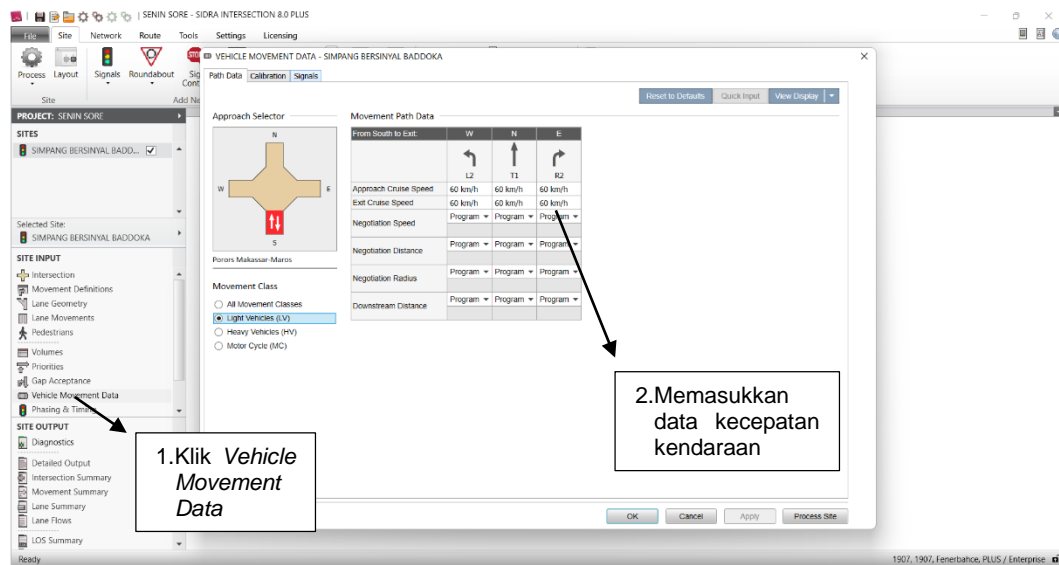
SENIN SORE - SIDRA INTERSECTION 8.0 PLUS

File Site Network Route Tools Settings Licensing

Process Layout Signals Roundabout Sig Cont

Site Add Ne

PROJECT: SENIN SORE

SITES

SIMPANG BERSINYAL BADD...

Selected Site:
SIMPANG BERSINYAL BADDOKA

SITE INPUT
Intersection
Movement Definitions
Lane Geometry
Lane Movements
Pedestrians
Volumes
Priorities
Gap Acceptance
Vehicle Movement Data
Phasing & Timing

SITE OUTPUT
Diagnostics
Detailed Output
Intersection Summary
Movement Summary
Lane Summary
Lane Flows
LOS Summary

Ready

VEHICLE MOVEMENT DATA - SIMPANG BERSINYAL BADDOKA

Path Data Calibration Signals

Reset to Defaults Quick Input View Display

Approach Selector

N W E S

Poros Makassar-Maros

Movement Class
All Movement Classes
Light Vehicles (LV)
Heavy Vehicles (HV)
Motor Cycle (MC)

Movement Path Data

| From South to Exit: | W | N | E |
|---|---|---|---|
| | L2 | T1 | R2 |
| Approach Cruise Speed | 60 km/h | 60 km/h | 60 km/h |
| Exit Cruise Speed | 60 km/h | 60 km/h | 60 km/h |
| Negotiation Speed | Program | Program | Program |
| Negotiation Distance | Program | Program | Program |
| Negotiation Radius | Program | Program | Program |
| Downstream Distance | Program | Program | Program |

2.Memasukkan data kecepatan kendaraan

1.Klik *Vehicle Movement Data*

OK Cancel Apply Process Site

1907, 1907, Fenerbahce, PLUS / Enterprise